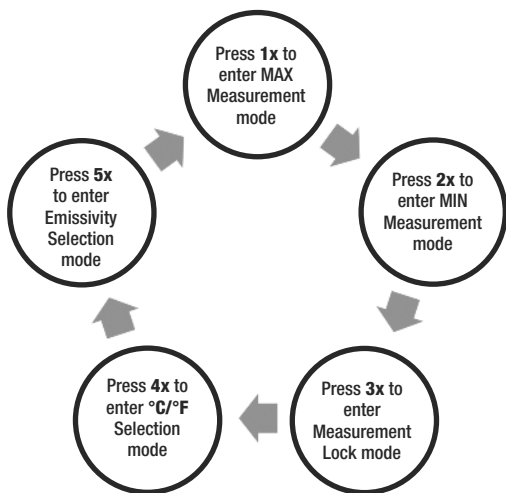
Press **1x** to enter MAX Measurement mode

Press **2x** to enter MIN Measurement mode

Press **3x** to enter Measurement Lock mode

Press **4x** to enter **°C/°F** Selection mode

Press **5x** to enter Emissivity Selection mode